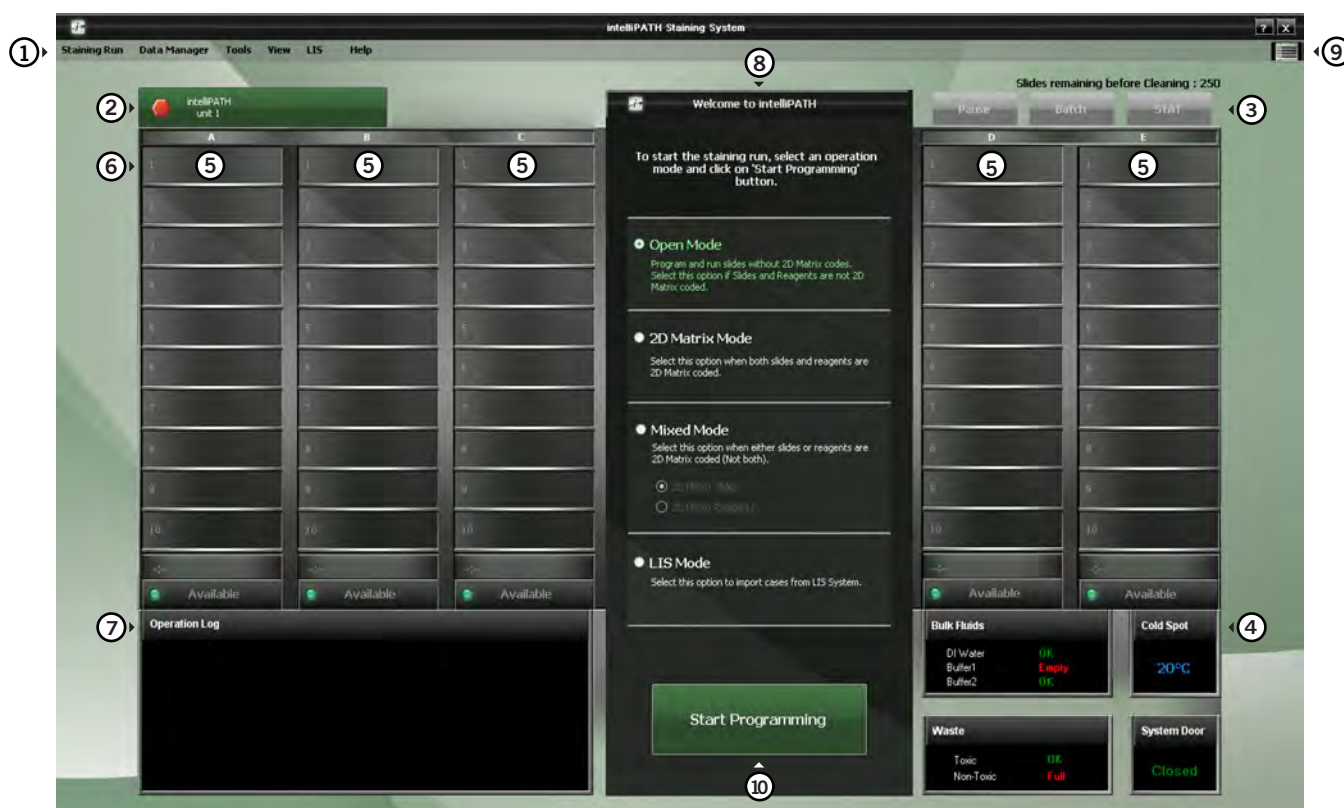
intelliPATH Staining System

① Staining Run Data Manager Tools View LIS Help ⑨

⑧

Slides remaining before Cleaning : 250

② intelliPATH unit 1

Pause Batch STAT ③

Welcome to intelliPATH

A B C D E

⑥ 1 ⑤ 1 ⑤ 1 ⑤ 1 ⑤ 1 ⑤

2 2 2 2 2
3 3 3 3 3
4 4 4 4 4
5 5 5 5 5
6 6 6 6 6
7 7 7 7 7
8 8 8 8 8
9 9 9 9 9
10 10 10 10 10

To start the staining run, select an operation mode and click on 'Start Programming' button.

Open Mode
Program and run slides without 2D Matrix codes. Select this option if Slides and Reagents are not 2D Matrix coded.

2D Matrix Mode
Select this option when both slides and reagents are 2D Matrix coded.

Mixed Mode
Select this option when either slides or reagents are 2D Matrix coded (Not both).

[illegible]
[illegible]

LIS Mode
Select this option to import cases from LIS System.

Available Available Available Available Available

⑦ Operation Log

Bulk Fluids
DI Water OK
Buffer1 Empty
Buffer2 OK

Cold Spot ④
20°C

Start Programming

⑩

Waste
Toxic OK
Non-Toxic Full

System Door
Closed